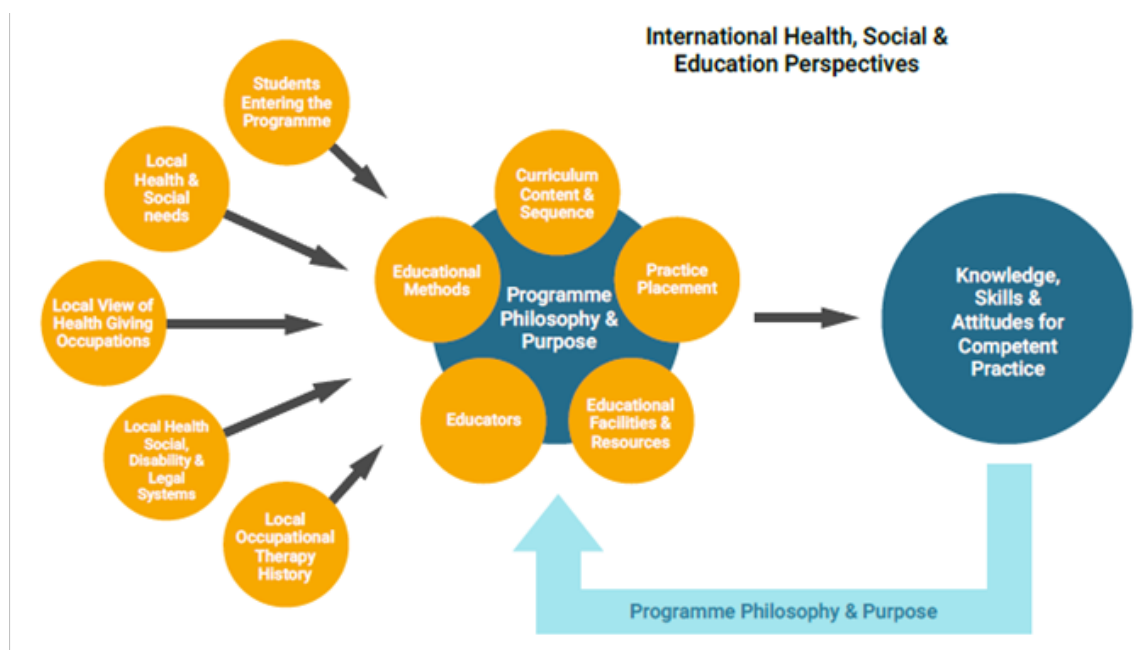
International Health, Social & Education Perspectives

Students Entering the Programme

Local Health & Social needs

Local View of Health Giving Occupations

Local Health Social, Disability & Legal Systems

Local Occupational Therapy History

Curriculum Content & Sequence

Educational Methods

Practice Placement

Programme Philosophy & Purpose

Educators

Educational Facilities & Resources

Knowledge, Skills & Attitudes for Competent Practice

Programme Philosophy & Purpose